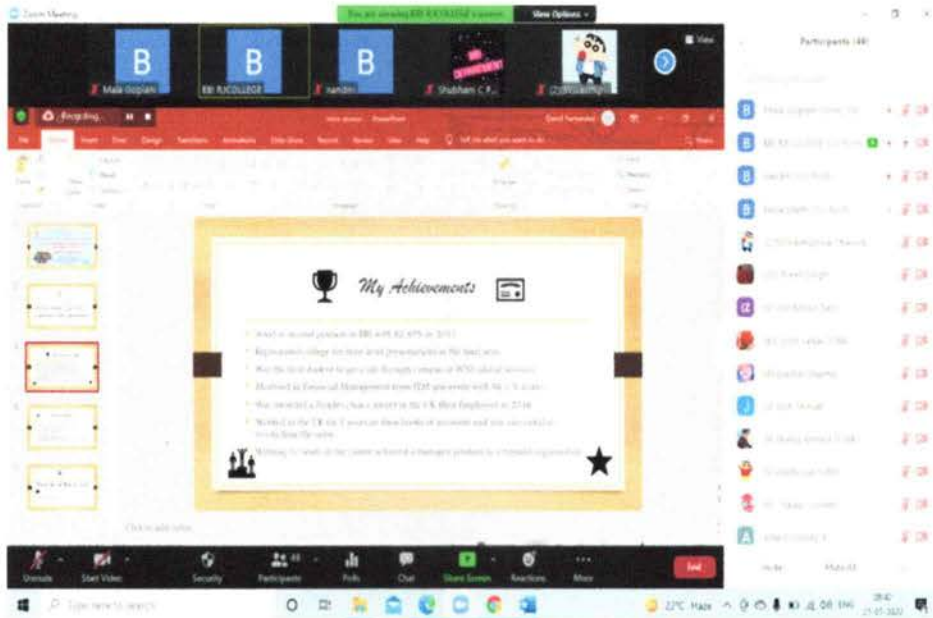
Zoom Meeting

You are viewing RBI RJCOLLEGE's screen

View Options

B
Mala Goplani

B
RBI RJCOLLEGE

B
nandini

Shubham C P...

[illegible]

View

Participants (49)

Recording...

File Home Insert Design Transitions Animations Slide Show Record Review View Help Tell me what you want to do

My Achievements

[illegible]

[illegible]

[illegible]

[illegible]

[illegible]

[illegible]

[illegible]

Click to add notes

Unmute

Start Video

Security

Participants 49

Polls

Chat

Share Screen

Reactions

More

End

Invite

Mute All

Type here to search

22°C Haze

ENG